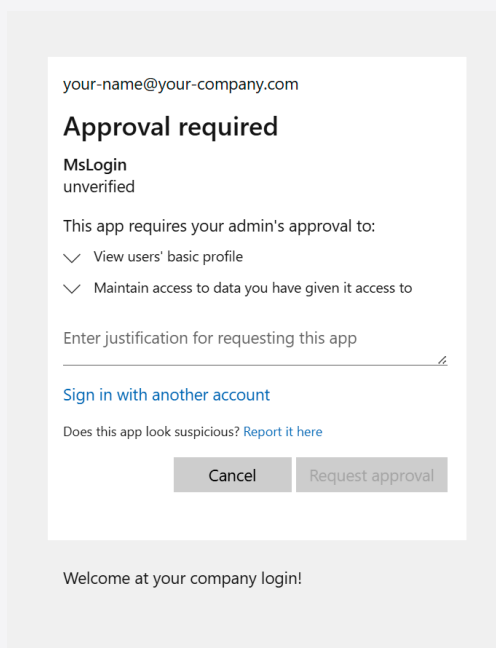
your-name@your-company.com

Approval required

MsLogin
unverified

This app requires your admin's approval to:

View users' basic profile

Maintain access to data you have given it access to

Enter justification for requesting this app

Sign in with another account

Does this app look suspicious? Report it here

Cancel

Request approval

Welcome at your company login!